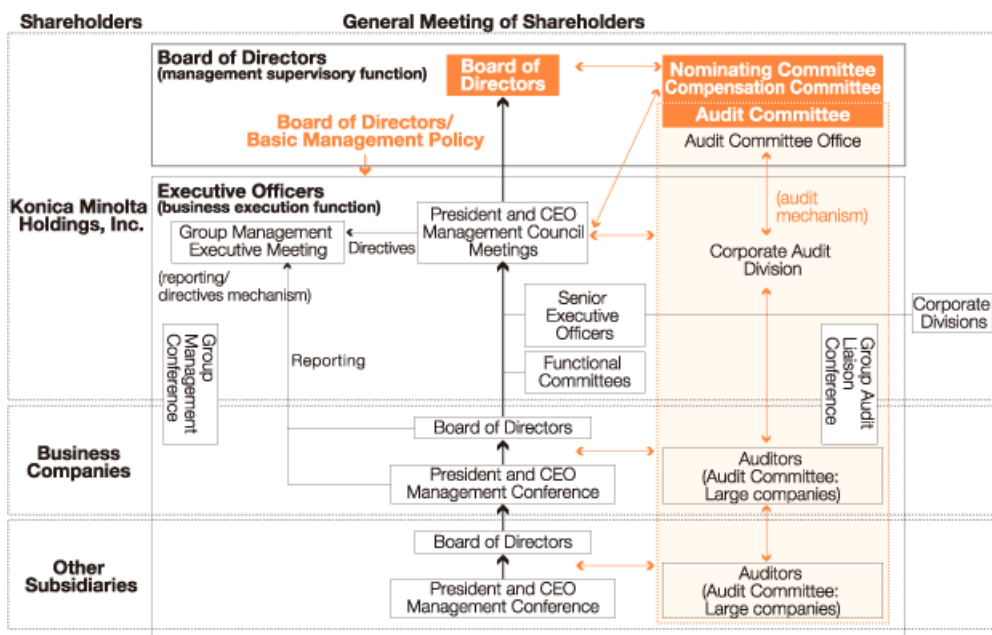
Shareholders

General Meeting of Shareholders

Konica Minolta Holdings, Inc.

Board of Directors
(management supervisory function)

Board of Directors

Nominating Committee
Compensation Committee

Audit Committee

Audit Committee Office

Board of Directors/
Basic Management Policy

Executive Officers
(business execution function)

President and CEO
Management Council
Meetings

Group Management
Executive Meeting

Directives

(reporting/
directives mechanism)

(audit
mechanism)

Corporate Audit
Division

Senior
Executive
Officers

Corporate
Divisions

Group
Management
Conference

Reporting

Functional
Committees

Group Audit
Liaison
Conference

Business
Companies

Board of Directors

President and CEO
Management Conference

Auditors
(Audit Committee:
Large companies)

Other
Subsidiaries

Board of Directors

President and CEO
Management Conference

Auditors
(Audit Committee:
Large companies)